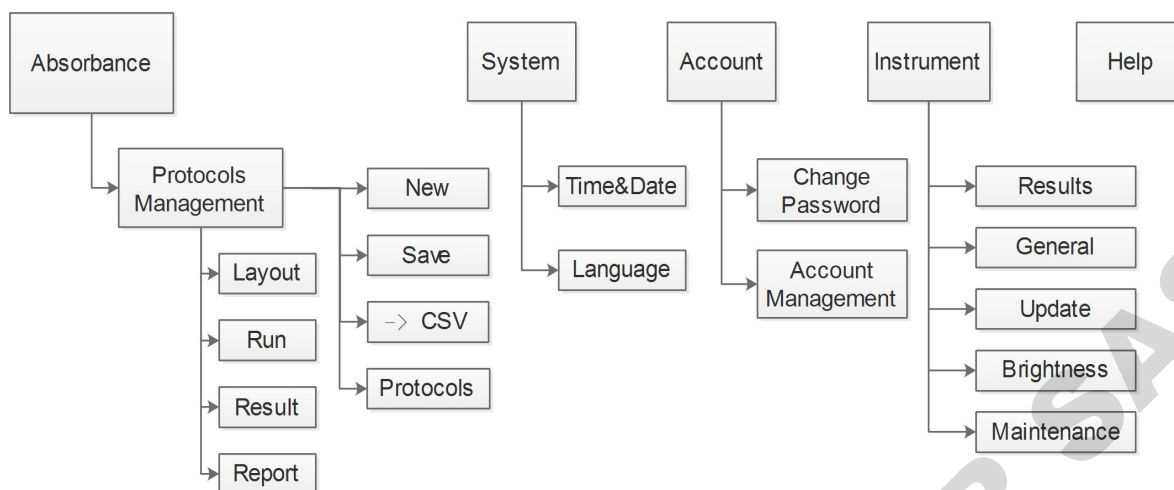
Absorbance

Protocols Management

New

Save

-> CSV

Protocols

Layout

Run

Result

Report

System

Time&Date

Language

Account

Change Password

Account Management

Instrument

Results

General

Update

Brightness

Maintenance

Help